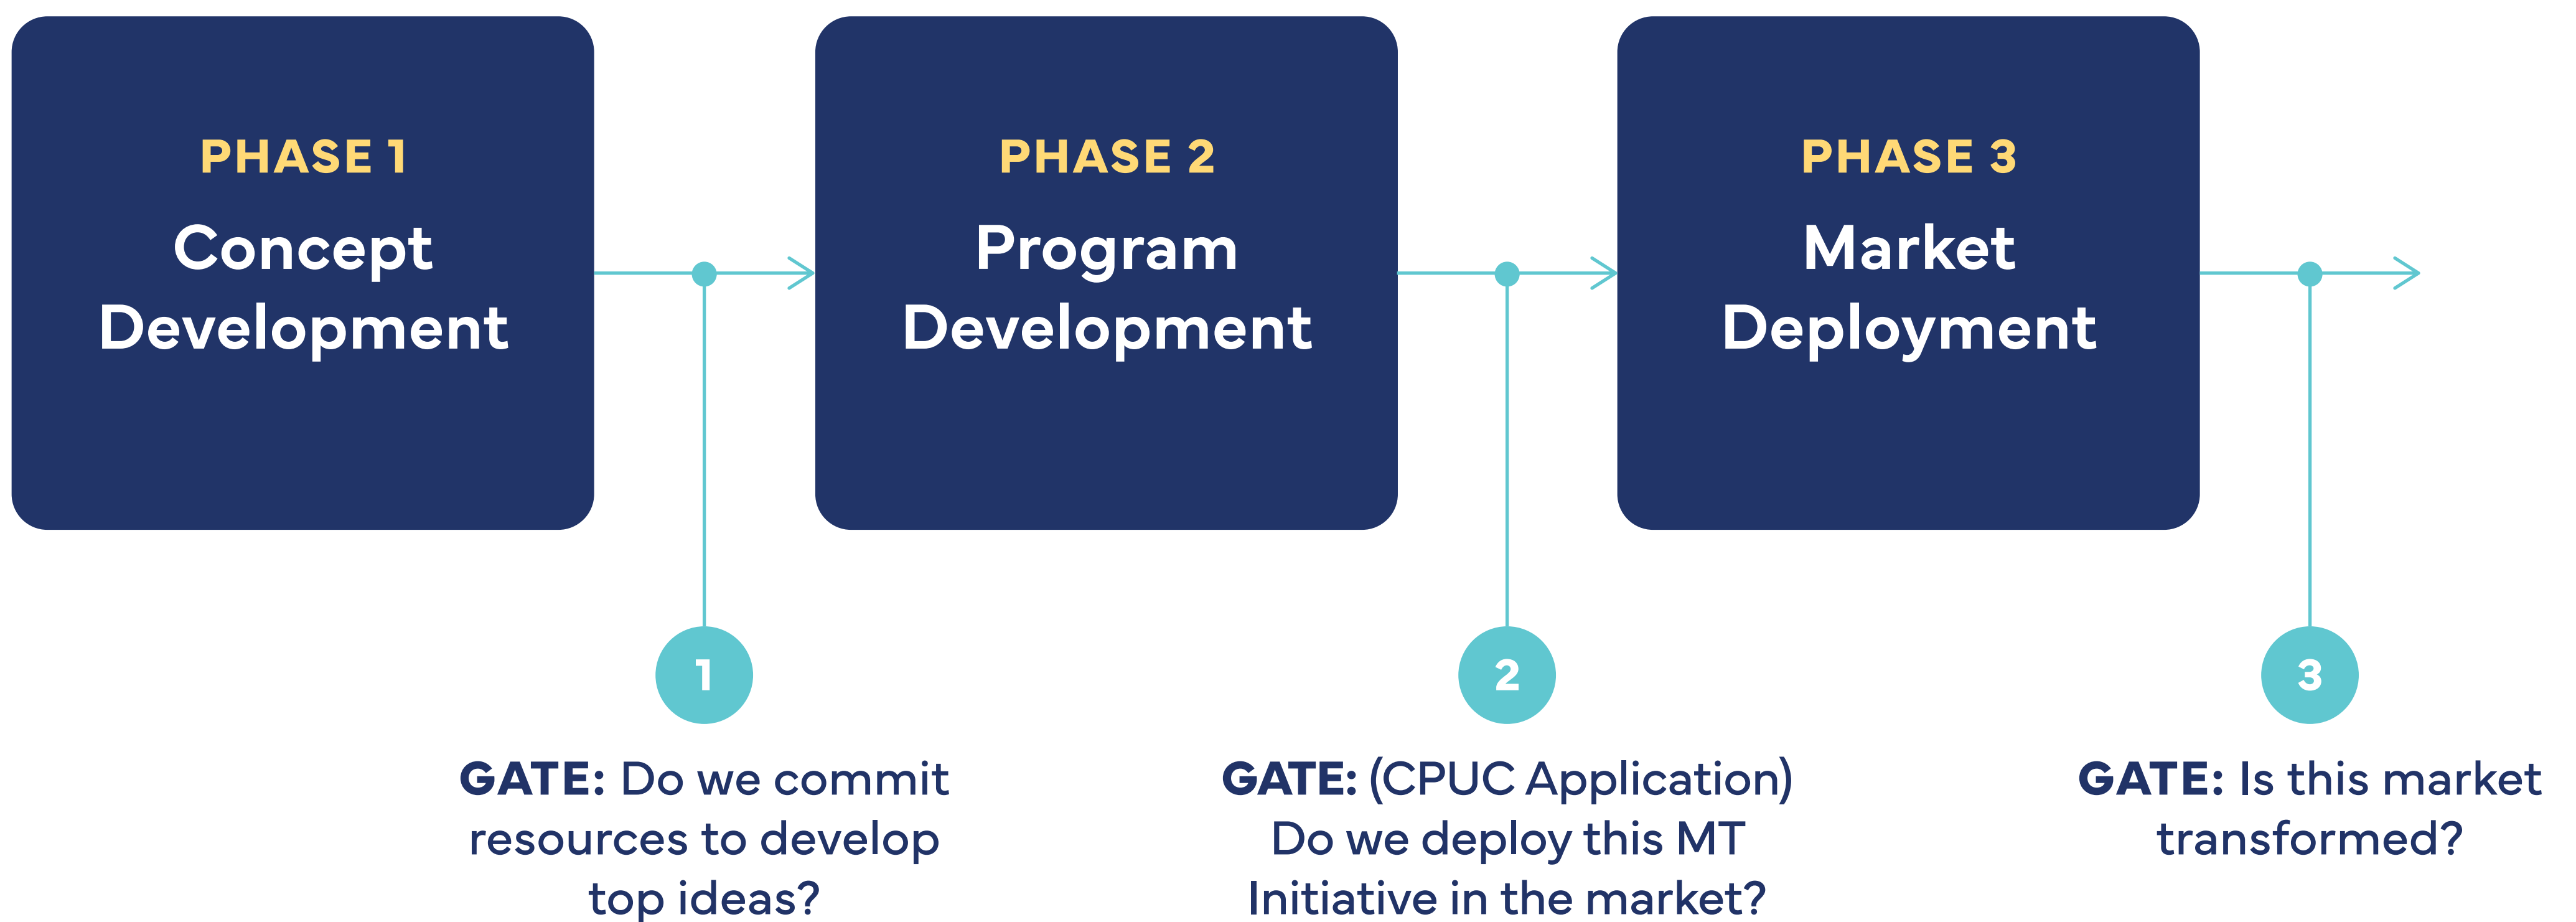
PHASE 1
Concept Development

PHASE 2
Program Development

PHASE 3
Market Deployment

1

GATE: Do we commit resources to develop top ideas?

2

GATE: (CPUC Application) Do we deploy this MT Initiative in the market?

3

GATE: Is this market transformed?